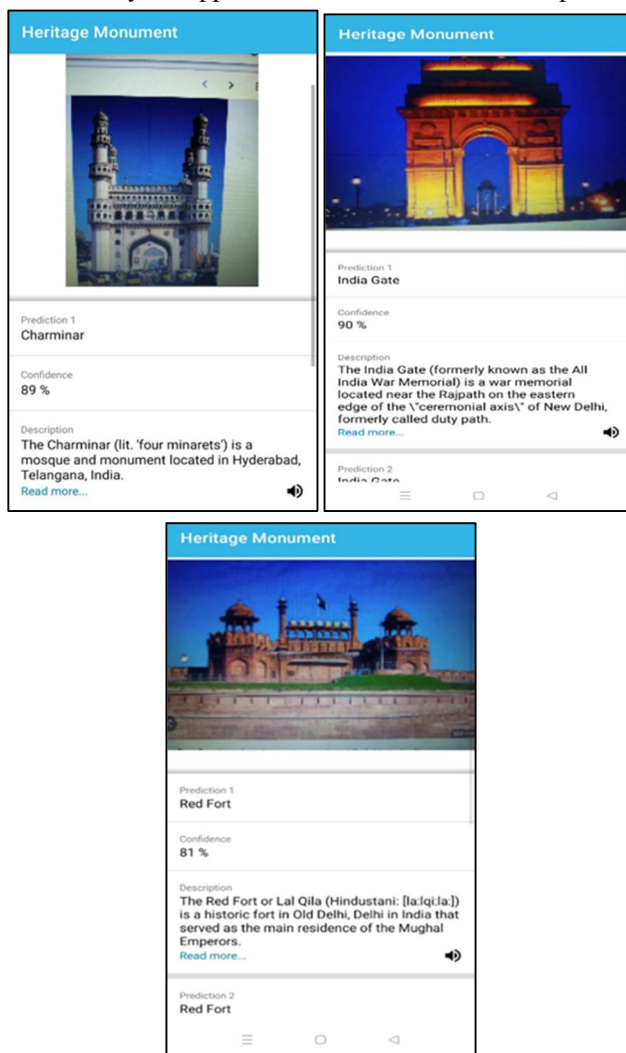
Heritage Monument

Prediction 1
Charminar

Confidence
89 %

Description
The Charminar (lit. 'four minarets') is a mosque and monument located in Hyderabad, Telangana, India.
Read more...

Heritage Monument

Prediction 1
India Gate

Confidence
90 %

Description
The India Gate (formerly known as the All India War Memorial) is a war memorial located near the Rajpath on the eastern edge of the \"ceremonial axis\" of New Delhi, formerly called duty path.
Read more...

Prediction 2
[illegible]

Heritage Monument

Prediction 1
Red Fort

Confidence
81 %

Description
The Red Fort or Lal Qila (Hindustani: [la:lqi:la:]) is a historic fort in Old Delhi, Delhi in India that served as the main residence of the Mughal Emperors.
Read more...

Prediction 2
Red Fort